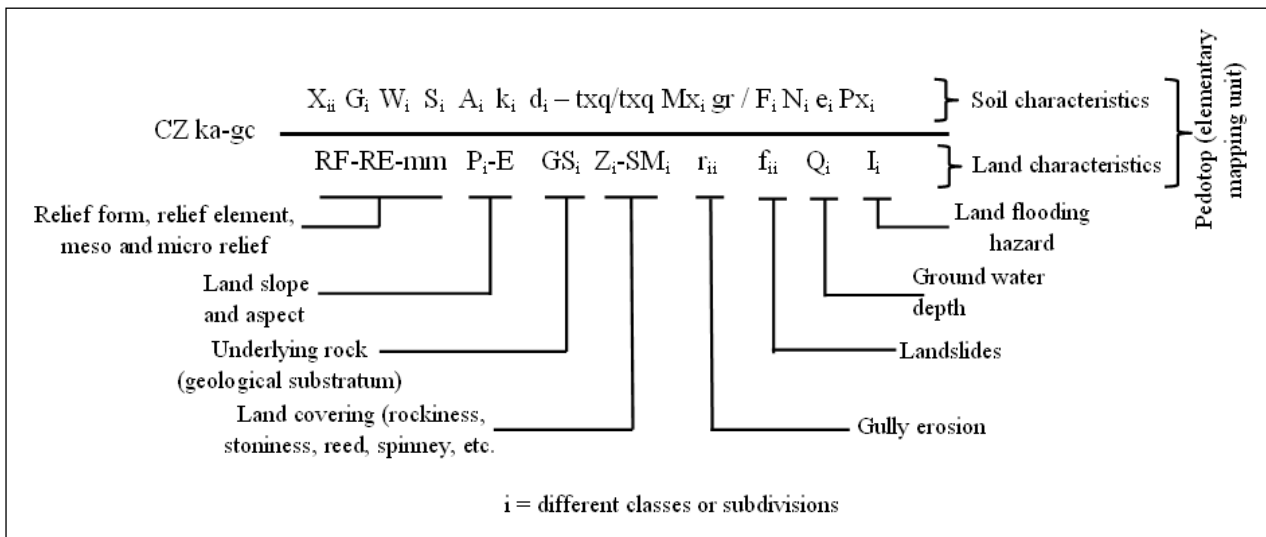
CZ ka-gc

$X_{ii}$ $G_i$ $W_i$ $S_i$ $A_i$ $k_i$ $d_i$ – txq/txq $Mx_i$ gr / $F_i$ $N_i$ $e_i$ $Px_i$

Soil characteristics

RF-RE-mm $P_i$-E $GS_i$ $Z_i$-$SM_i$ $r_{ii}$ $f_{ii}$ $Q_i$ $I_i$

Land characteristics

Pedotop (elementary mapping unit)

Relief form, relief element, meso and micro relief

Land slope and aspect

Underlying rock (geological substratum)

Land covering (rockiness, stoniness, reed, spinney, etc.

Land flooding hazard

Ground water depth

Landslides

Gully erosion

i = different classes or subdivisions